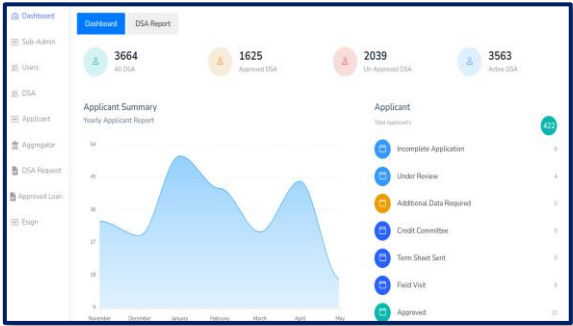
Dashboard
Sub-Admin
Users
DSA
Applicant
Aggregator
DSA Request
Approved Loan
Esign

Dashboard
DSA Report

3664
All DSA

1625
Approved DSA

2039
Un-Approved DSA

3563
Active DSA

Applicant Summary
Yearly Applicant Report

54
45
36
27
18
9

November
December
January
February
March
April
May

Applicant
Total Applicants
422

Incomplete Application
8
Under Review
4
Additional Data Required
5
Credit Committee
5
Term Sheet Sent
8
Field Visit
8
Approved
12